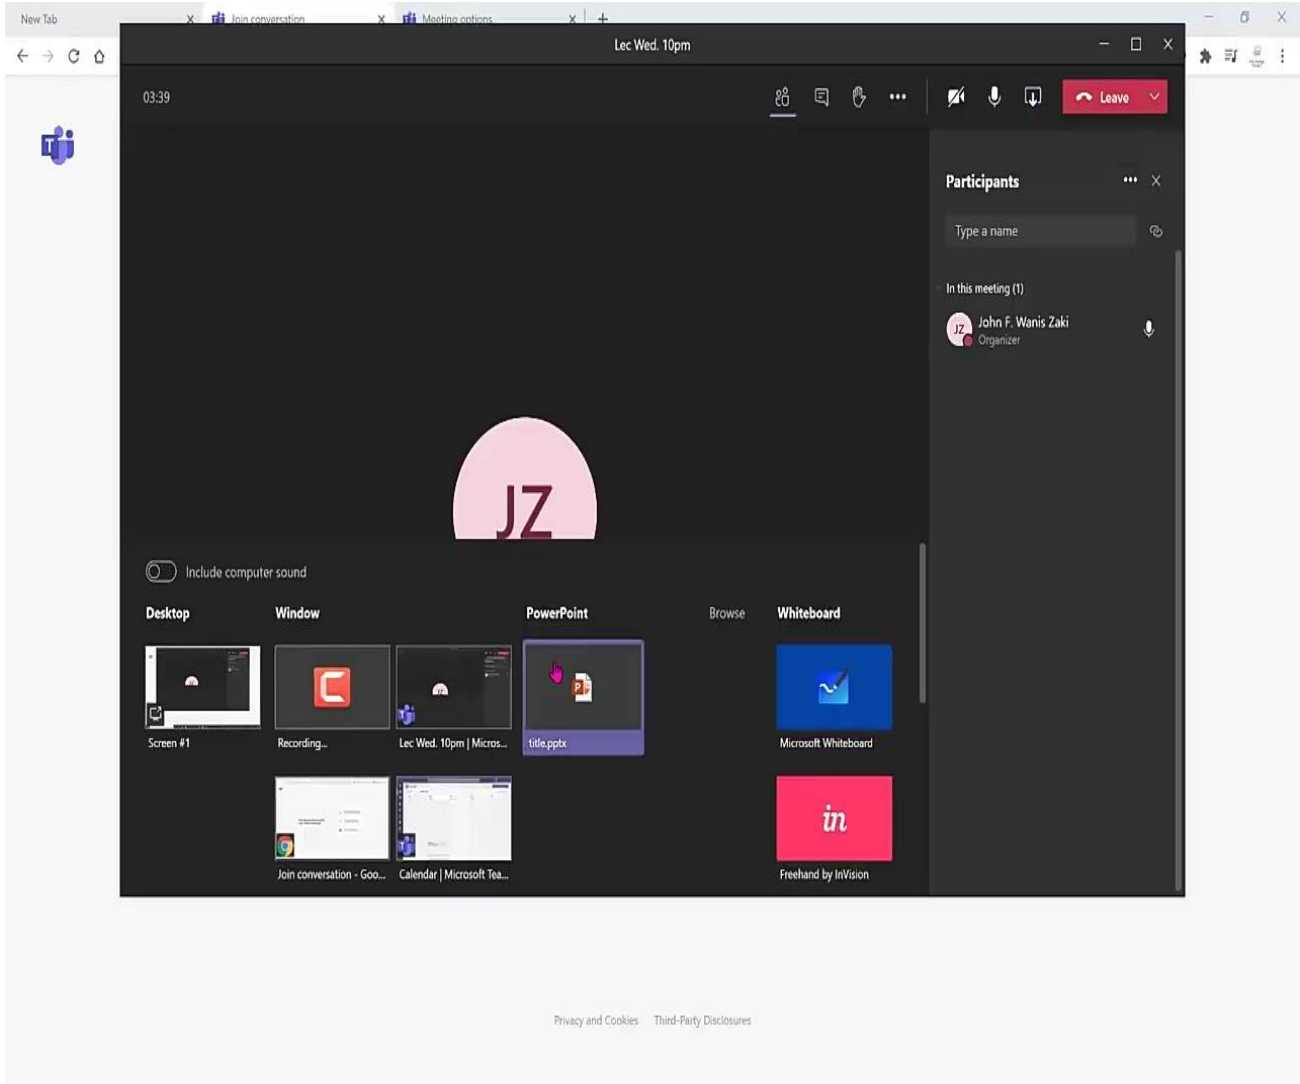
New Tab
Join conversation
Meeting options

Lec Wed. 10pm

03:39

Leave

Participants

Type a name

In this meeting (1)

JZ John F. Wanis Zaki
Organizer

JZ

Include computer sound

Desktop

Window

PowerPoint

Browse

Whiteboard

Screen #1

Recording...

Lec Wed. 10pm | Micros...

title.pptx

Microsoft Whiteboard

Join conversation - Goo...

Calendar | Microsoft Tea...

Freehand by InVision

Privacy and Cookies Third-Party Disclosures